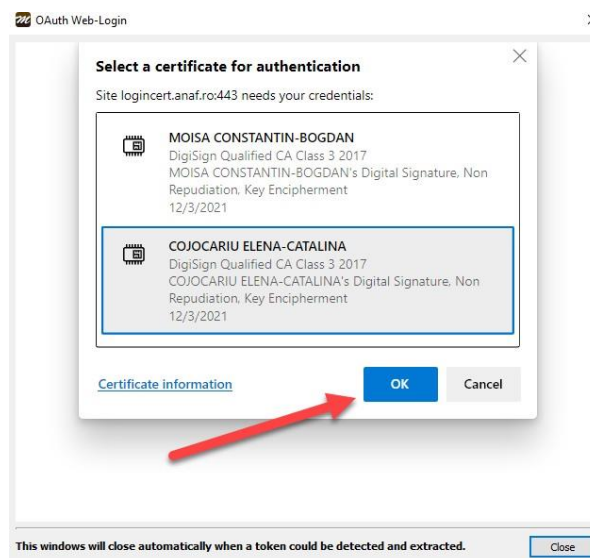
OAuth Web-Login

Select a certificate for authentication

Site logincert.anaf.ro:443 needs your credentials:

MOISA CONSTANTIN-BOGDAN
DigiSign Qualified CA Class 3 2017
MOISA CONSTANTIN-BOGDAN's Digital Signature, Non Repudiation, Key Encipherment
12/3/2021

COJOCARIU ELENA-CATALINA
DigiSign Qualified CA Class 3 2017
COJOCARIU ELENA-CATALINA's Digital Signature, Non Repudiation, Key Encipherment
12/3/2021

Certificate information

OK

Cancel

This windows will close automatically when a token could be detected and extracted.

Close